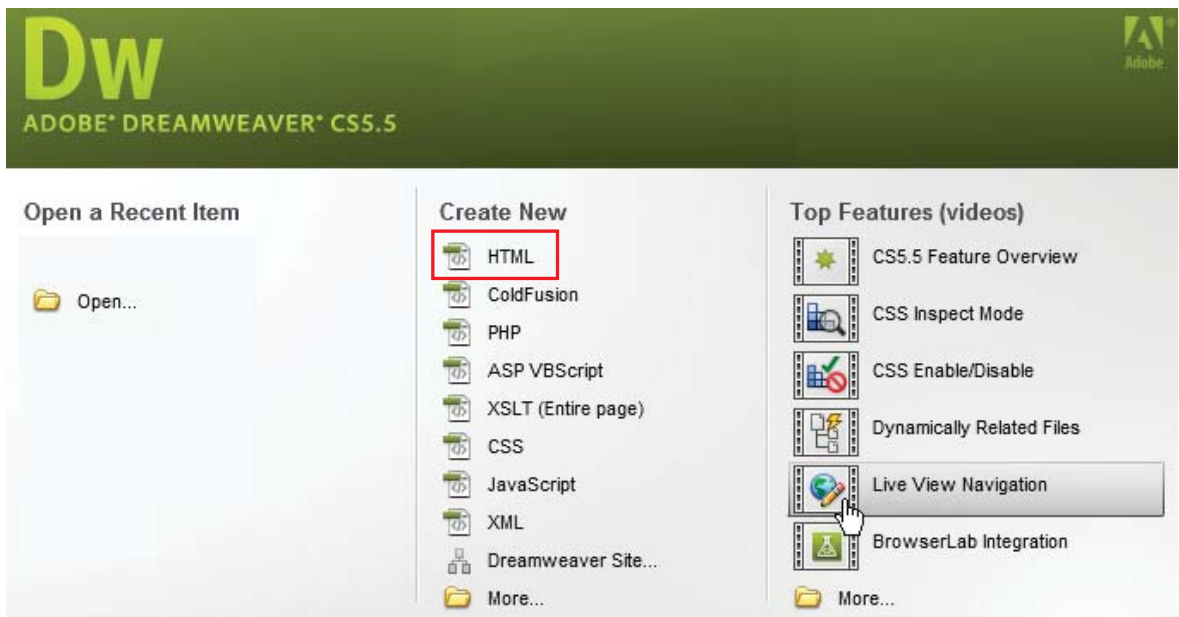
Dw
ADOBE® DREAMWEAVER® CS5.5

Adobe

Open a Recent Item

Open...

Create New

HTML
ColdFusion
PHP
ASP VBScript
XSLT (Entire page)
CSS
JavaScript
XML
Dreamweaver Site...
More...

Top Features (videos)

CS5.5 Feature Overview
CSS Inspect Mode
CSS Enable/Disable
Dynamically Related Files
Live View Navigation
BrowserLab Integration
More...